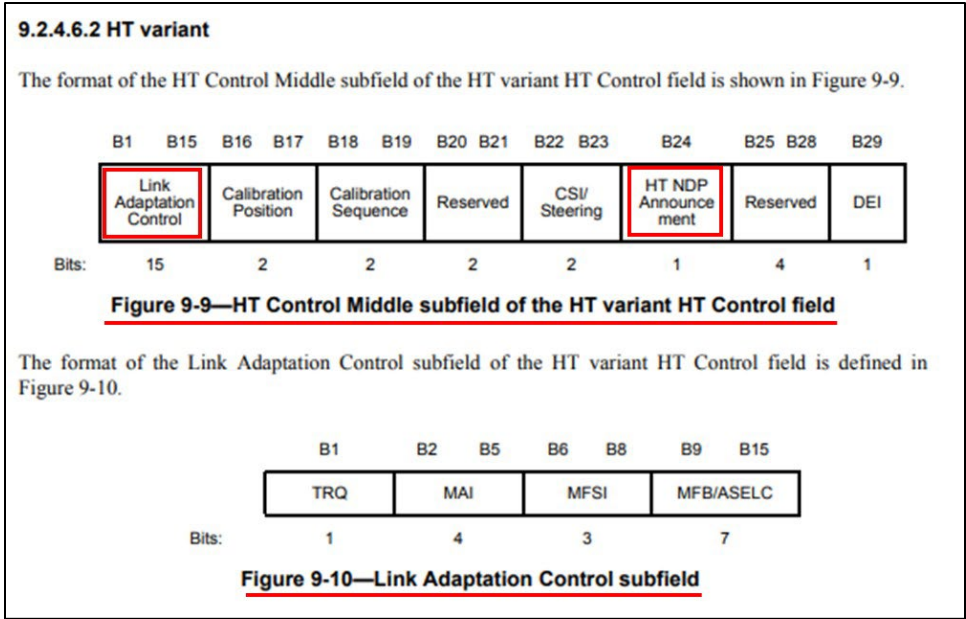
9.2.4.6.2 HT variant

The format of the HT Control Middle subfield of the HT variant HT Control field is shown in Figure 9-9.

| | B1 B15 | B16 B17 | B18 B19 | B20 B21 | B22 B23 | B24 | B25 B28 | B29 |
|---|---|---|---|---|---|---|---|---|
| | Link Adaptation Control | Calibration Position | Calibration Sequence | Reserved | CSI/ Steering | HT NDP Announcement | Reserved | DEI |
| Bits: | 15 | 2 | 2 | 2 | 2 | 1 | 4 | 1 |

Figure 9-9—HT Control Middle subfield of the HT variant HT Control field

The format of the Link Adaptation Control subfield of the HT variant HT Control field is defined in Figure 9-10.

| | B1 | B2 B5 | B6 B8 | B9 B15 |
|---|---|---|---|---|
| | TRQ | MAI | MFSI | MFB/ASELC |
| Bits: | 1 | 4 | 3 | 7 |

Figure 9-10—Link Adaptation Control subfield